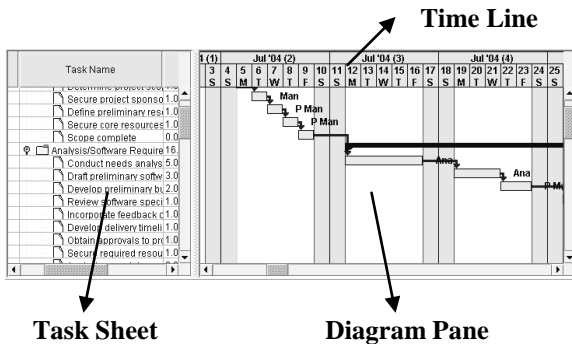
Time Line

| Task Name | |
|---|---|
| Determine project sco | |
| Secure project sponso | 1.0 |
| Define preliminary res | 1.0 |
| Secure core resources | 1.0 |
| Scope complete | 0.0 |
| Analysis/Software Require | 16. |
| Conduct needs analys | 5.0 |
| Draft preliminary softw | 3.0 |
| Develop preliminary bu | 2.0 |
| Review software speci | 1.0 |
| Incorporate feedback c | 1.0 |
| Develop delivery timeli | 1.0 |
| Obtain approvals to pr | 1.0 |
| Secure required resou | 1.0 |

l (1) Jul '04 (2) Jul '04 (3) Jul '04 (4)

3 4 5 6 7 8 9 10 11 12 13 14 15 16 17 18 19 20 21 22 23 24 25

S S M T W T F S S M T W T F S S M T W T F S S

Man

P Man

P Man

Ana

Ana

P M

Task Sheet

Diagram Pane